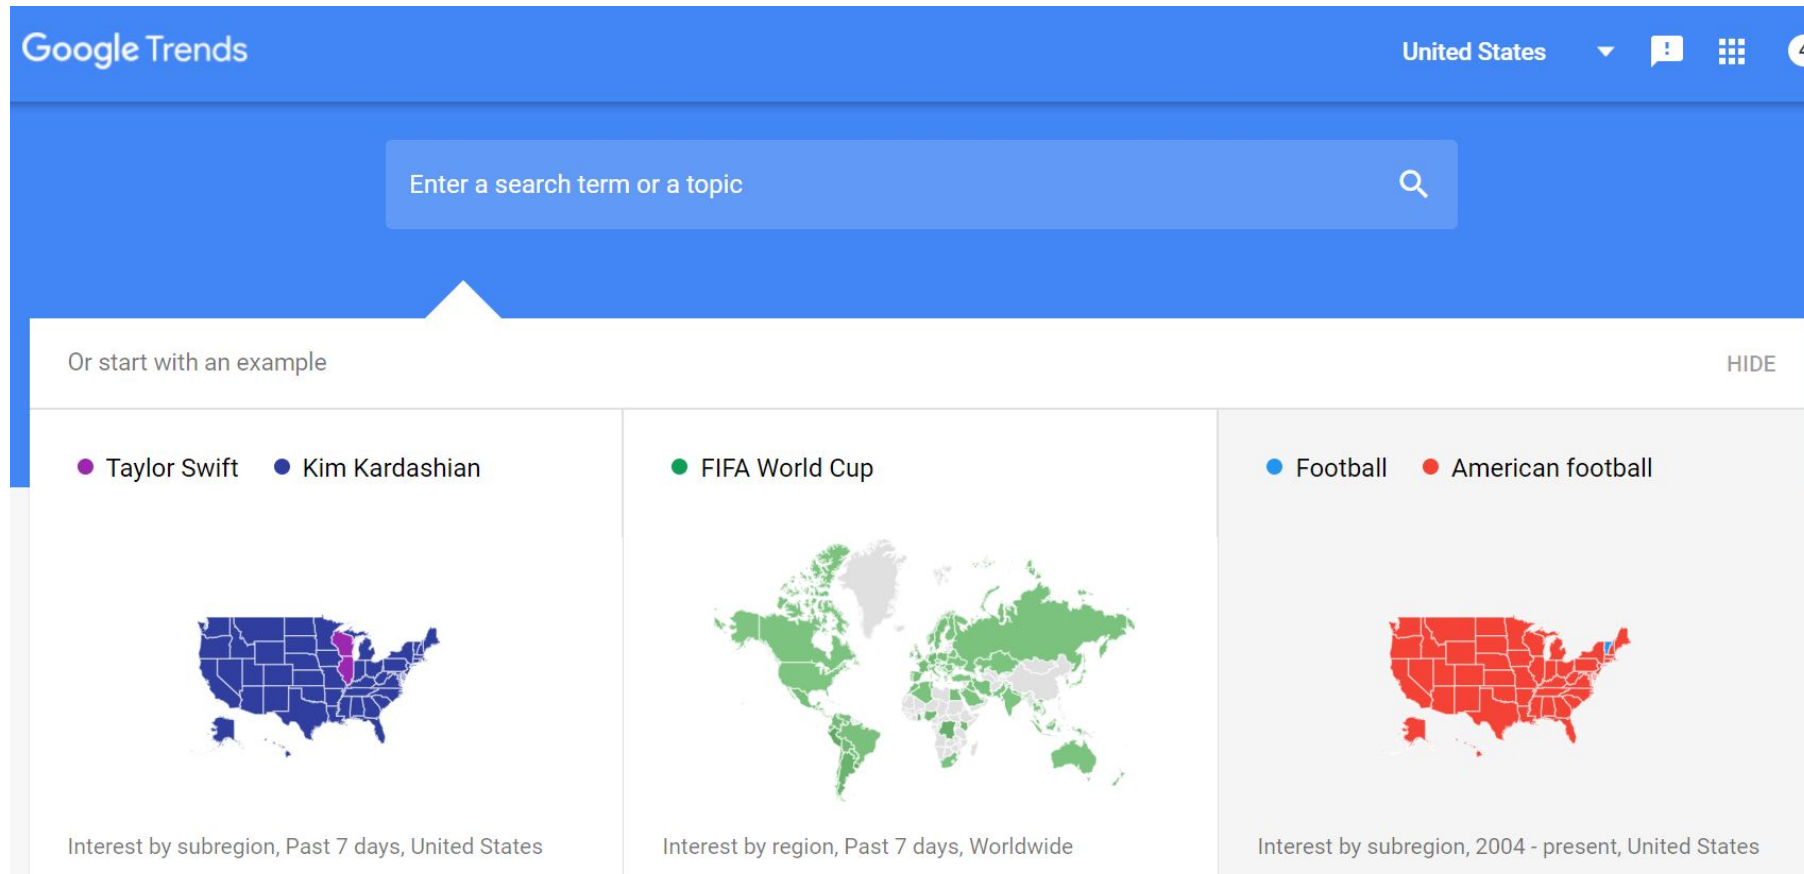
Google Trends

United States

Enter a search term or a topic

Or start with an example

HIDE

Taylor Swift Kim Kardashian

Interest by subregion, Past 7 days, United States

FIFA World Cup

Interest by region, Past 7 days, Worldwide

Football American football

Interest by subregion, 2004 - present, United States